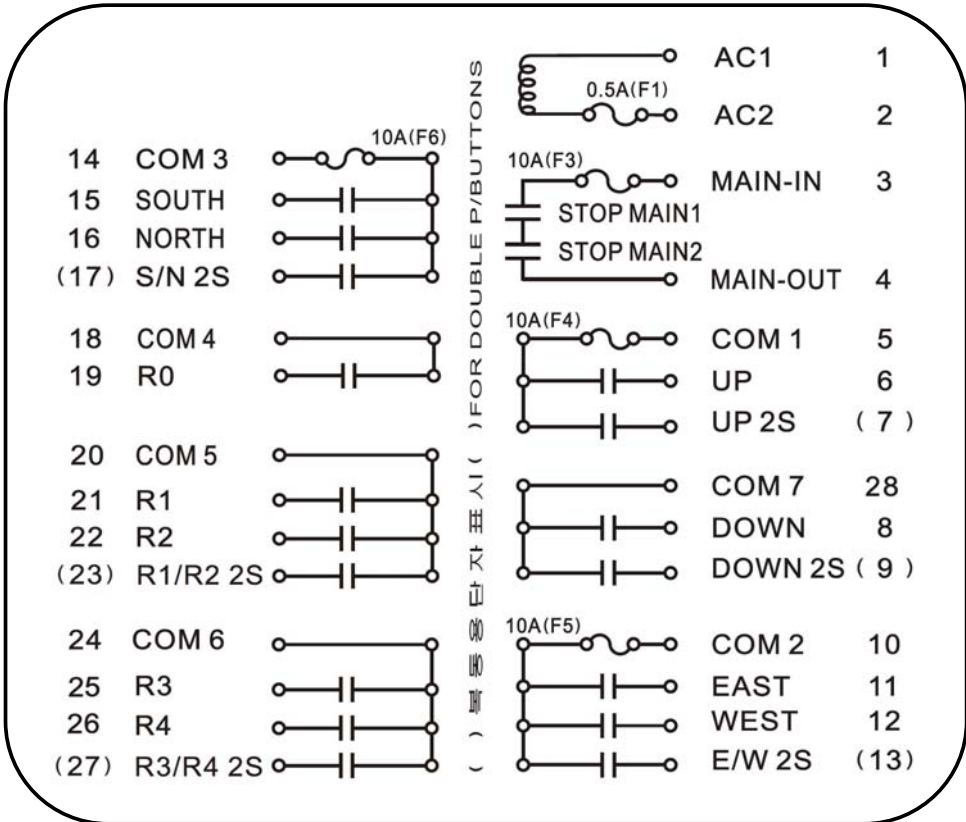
AC1 1
0.5A(F1)
AC2 2

14 COM 3
10A(F6)
15 SOUTH
16 NORTH
(17) S/N 2S

10A(F3)
MAIN-IN 3
STOP MAIN1
STOP MAIN2
MAIN-OUT 4

18 COM 4
19 R0

10A(F4)
COM 1 5
UP 6
UP 2S (7)

20 COM 5
21 R1
22 R2
(23) R1/R2 2S

COM 7 28
DOWN 8
DOWN 2S (9)

24 COM 6
25 R3
26 R4
(27) R3/R4 2S

10A(F5)
COM 2 10
EAST 11
WEST 12
E/W 2S (13)

( ) 는 2단용 표시 ( ) FOR DOUBLE P/BUTTONS